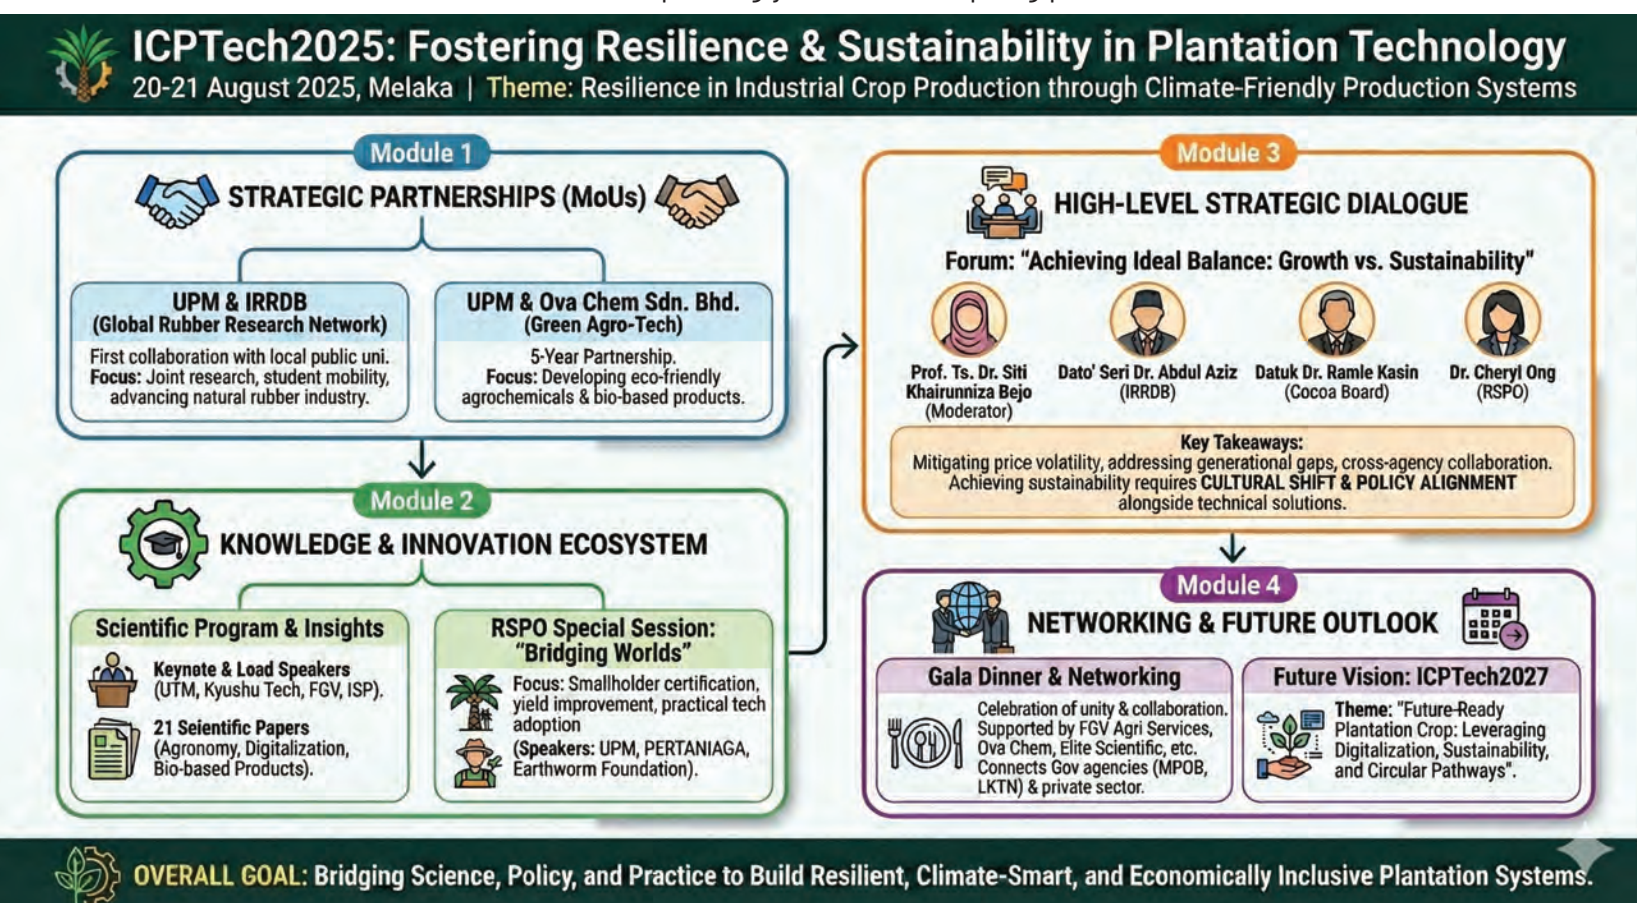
ICPTech2025: Fostering Resilience & Sustainability in Plantation Technology

20-21 August 2025, Melaka | Theme: Resilience in Industrial Crop Production through Climate-Friendly Production Systems

Module 1

STRATEGIC PARTNERSHIPS (MoUs)

UPM & IRRDB (Global Rubber Research Network)

First collaboration with local public uni. Focus: Joint research, student mobility, advancing natural rubber industry.

UPM & Ova Chem Sdn. Bhd. (Green Agro-Tech)

5-Year Partnership. Focus: Developing eco-friendly agrochemicals & bio-based products.

Module 2

KNOWLEDGE & INNOVATION ECOSYSTEM

Scientific Program & Insights

Keynote & Load Speakers (UTM, Kyushu Tech, FGV, ISP).

21 Scientific Papers (Agronomy, Digitalization, Bio-based Products).

RSPO Special Session: "Bridging Worlds"

Focus: Smallholder certification, yield improvement, practical tech adoption

(Speakers: UPM, PERTANIAGA, Earthworm Foundation).

Module 3

HIGH-LEVEL STRATEGIC DIALOGUE

Forum: "Achieving Ideal Balance: Growth vs. Sustainability"

Prof. Ts. Dr. Siti Khairunniza Bejo (Moderator)

Dato' Seri Dr. Abdul Aziz (IRRDB)

Datuk Dr. Ramle Kasin (Cocoa Board)

Dr. Cheryl Ong (RSPO)

Key Takeaways:
Mitigating price volatility, addressing generational gaps, cross-agency collaboration. Achieving sustainability requires CULTURAL SHIFT & POLICY ALIGNMENT alongside technical solutions.

Module 4

NETWORKING & FUTURE OUTLOOK

Gala Dinner & Networking

Celebration of unity & collaboration. Supported by FGV Agri Services, Ova Chem, Elite Scientific, etc. Connects Gov agencies (MPOB, LKTN) & private sector.

Future Vision: ICPTech2027

Theme: "Future-Ready Plantation Crop: Leveraging Digitalization, Sustainability, and Circular Pathways".

OVERALL GOAL: Bridging Science, Policy, and Practice to Build Resilient, Climate-Smart, and Economically Inclusive Plantation Systems.